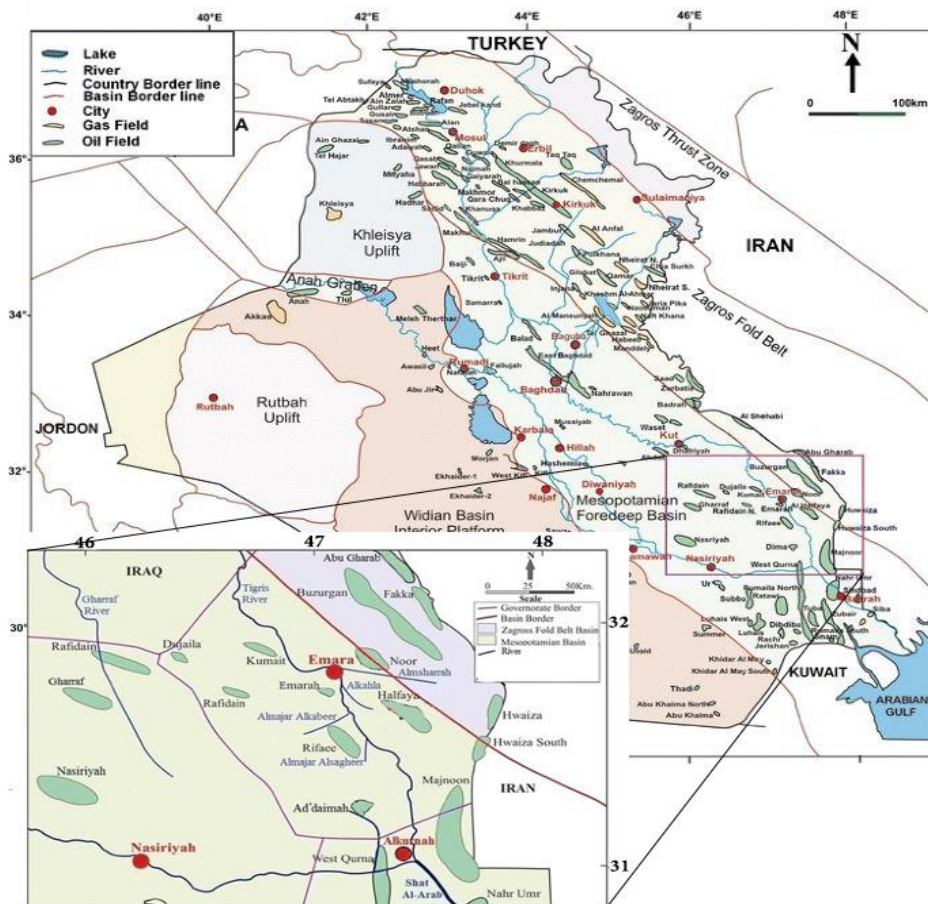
40°E 42°E 44°E 46°E 48°E

TURKEY

N

0 100km

Lake
River
Country Border line
Basin Border line
City
Gas Field
Oil Field

A

36°

34°

32°

30°

Sufaya
Mishorah
Tel Abtakh
Ain Zalah
Gullar
Gusair
Alan
Atshan
Rafan
Jebel Kand
Duhok
Mosul
Erbil
Ain Ghazal
Tel Hajar
Adaya
Qasab
Qaiyarah
Mityaha
Hadhar
Hazbarah
Najmah
Khurmala
Taq Taq
Chemchemal
Demir Dagh
Bai Hassan
Qara Chuq
Khanuqa
Kirkuk
Khabbaz
Sulaimaniya
Kheleisya
Khleisya Uplift
Makhul
Hamrin
Jambur
Judaidah
Al Anfal
Pulkhana
Ajil
Baiji
Tikrit
Gilabat
Qamar
Nfeirat N.
Tuz Surkh
Nfeirat S.
Khashm Al-Ahmar
Jaria Pika
Naft Khana
Anah Graben
Anah
Thil
Akkas
Meleh Therthar
Samarra
Balad
Al Mansuriya
Baquba
Tel Ghazal
Habeeb
Mandelly
East Baghdad
Heet
Awasil
Rumadi
Falluja
Abu Jir
Baghdad
Nahrawan
Badrah
Rutbah
Rutbah Uplift
Karbala
Hillah
Musaiyab
Waset
Kut
Dhabiyah
Al Shehabi
Abu Gharab
Hashemiah
Kifl
Morjan
West Kifl
Najaf
Diwaniyah
Ekhaider-1
Ekhaider-2
Widian Basin Interior Platform
Mesopotamian Foredeep Basin
Samawah
Sawa
Buzurgan
Fakka
Rafidain
Dujaila
Kumait
Emara
Noor
Gharraf
Rafidain N.
Emarah
Halfaya
Huwaiza
Rifaee
Hwaiza South
Nasriyah
Dima
Majnoon
Nasiriyah
West Qurna
Ur
Subba
Rumaila North
Ratawi
Nahr Umr
Basrah
Luhais West
Luhais
Dibdiba
Tuba
Zubair
Siba
Summer
Rachi
Jerishan
Rumaila South
Sinam
Ghalaid
Khidar Al May
Khidar Al May South
Thadi
Abu Khaima North
Abu Khaima

Zagros Thrust Zone
IRAN
Zagros Fold Belt
JORDON
KUWAIT
ARABIAN GULF

46 47 48

IRAQ

Scale
0 25 50Km.

Governorate Border
Basin Border
Zagros Fold Belt Basin
Mesopotamian Basin
River

Gharraf River
Tigris River
Abu Gharab
Buzurgan
Fakka
Rafidain
Dujaila
Kumait
Emara
Noor
Almsharrah
Gharraf
Emarah
Alkahla
Halfaya
Rafidain
Almajar Alkabeer
Rifaee
Almajar Alsagheer
Hwaiza
Hwaiza South
Nasiriyah
Majnoon
IRAN
Ad'daimah
Nasiriyah
West Qurna
Alkurnah
Shat Al-Arab
Nahr Umr

32
31